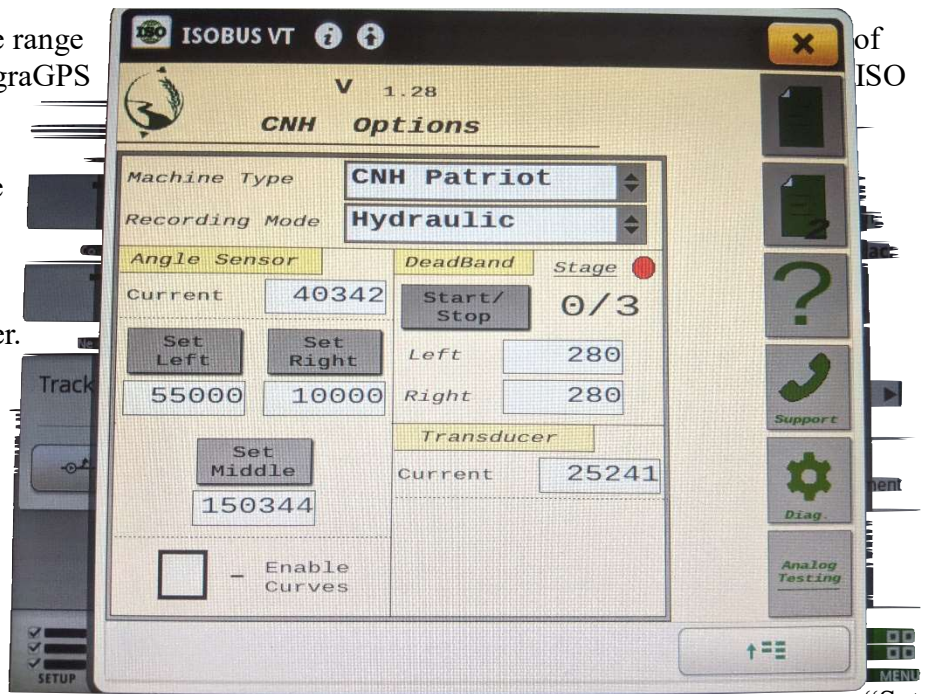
e range
graGPS
e
er.
Track
of
ISO
ISOBUS VT
V 1.28
CNH Options
Machine Type
CNH Patriot
Recording Mode
Hydraulic
Angle Sensor
Current
40342
Set Left
Set Right
55000
10000
Set Middle
150344
- Enable Curves
DeadBand
Stage
Start/ Stop
0/3
Left
280
Right
280
Transducer
Current
25241
2
?
Support
Diag.
Analog Testing
SETUP
MENU